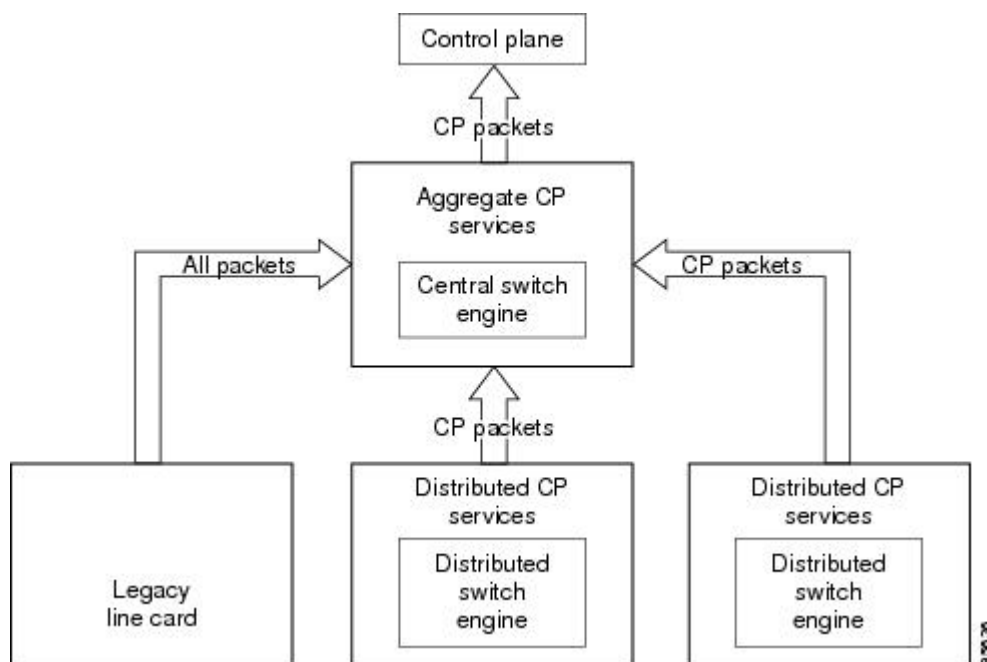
Control plane

CP packets

Aggregate CP services

Central switch engine

All packets

CP packets

CP packets

Legacy line card

Distributed CP services

Distributed switch engine

Distributed CP services

Distributed switch engine

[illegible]